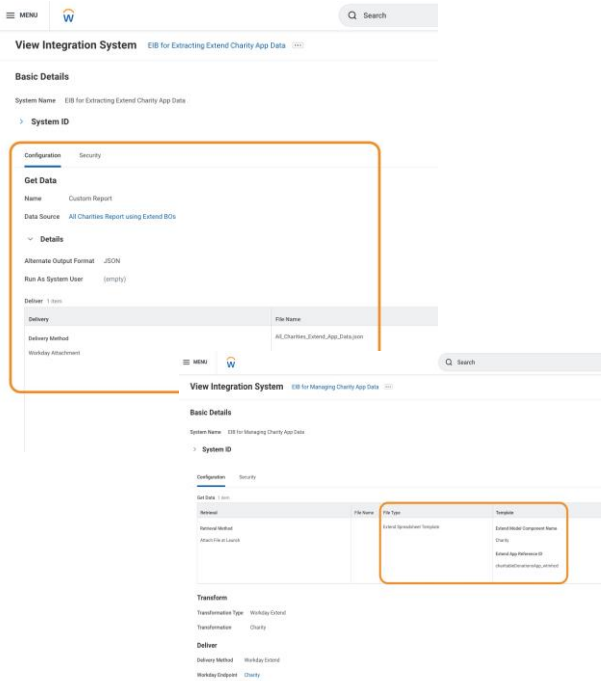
MENU

Search

View Integration System EIB for Extracting Extend Charity App Data ⋯

Basic Details

System Name EIB for Extracting Extend Charity App Data

System ID

Configuration Security

Get Data

Name Custom Report

Data Source All Charities Report using Extend BOs

Details

Alternate Output Format JSON

Run As System User (empty)

Deliver 1 item

| Delivery | File Name |
|---|---|
| Delivery Method Workday Attachment | All_Charities_Extend_App_Data.json |

MENU

Search

View Integration System EIB for Managing Charity App Data ⋯

Basic Details

System Name EIB for Managing Charity App Data

System ID

Configuration Security

Get Data 1 item

| Retrieval | File Name | File Type | Template |
|---|---|---|---|
| Retrieval Method Attach File in Launch | | Extend Spreadsheet Template | Extend Model Component Name Charity Extend App Reference ID charitableDonations_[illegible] |

Transform

Transformation Type Workday Extend

Transformation Charity

Deliver

Delivery Method Workday Extend

Workday Endpoint Charity